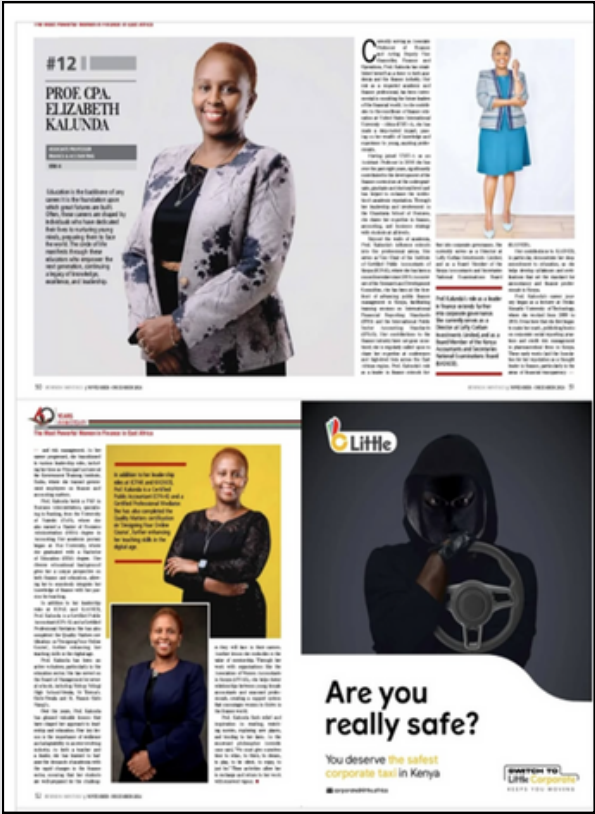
The Most Powerful Women in Finance in East Africa

#12

PROF. CPA. ELIZABETH KALUNDA

Education is the backbone of any career. It is the foundation upon which great futures are built. Often, these careers are shaped by individuals who have dedicated their lives to nurturing young minds, preparing them to face the world. The circle of life manifests through these educators who empower the next generation, continuing a legacy of knowledge, excellence, and leadership.

Currently serving as Associate Professor of Finance and acting Deputy Vice Chancellor, Finance and Operations, Prof. Kalunda has made her mark as a force in both academia and the finance industry. Her role as a respected academic and finance professional has been instrumental in moulding the future leaders of the financial world.

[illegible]

Prof. Kalunda's role as a leader in finance extends far into corporate governance. She currently serves as a Director at Lofty Corban Investments Limited, and as a Board Member of the Kenya Accountants and Secretaries National Examinations Board (KASNEB).

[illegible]

40 YEARS

The Most Powerful Women in Finance in East Africa

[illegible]

In addition to her leadership roles at ICPAK and KASNEB, Prof. Kalunda is a Certified Public Accountant (CPA-K) and a Certified Professional Mediator. She has also completed the Quality Matters certification in Designing Your Online Course, further enhancing her teaching skills in the digital age.

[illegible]

Little

Are you really safe?

You deserve the safest corporate taxi in Kenya

SWITCH TO Little Corporate

KEEPS YOU MOVING